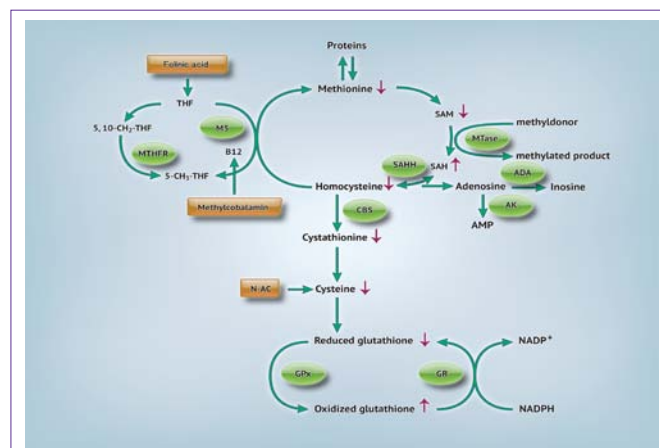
Folinic acid

THF

5, 10-CH$_2$-THF

MTHFR

5-CH$_3$-THF

MS

B12

Methylcobalamin

Proteins

Methionine ↓

SAM ↓

methyldonor

MTase

methylated product

SAHH

SAH ↑

Homocysteine ↓

Adenosine

ADA

Inosine

AK

AMP

CBS

Cystathionine ↓

N-AC

Cysteine ↓

Reduced glutathione ↓

NADP$^+$

GPx

GR

Oxidized glutathione ↑

NADPH